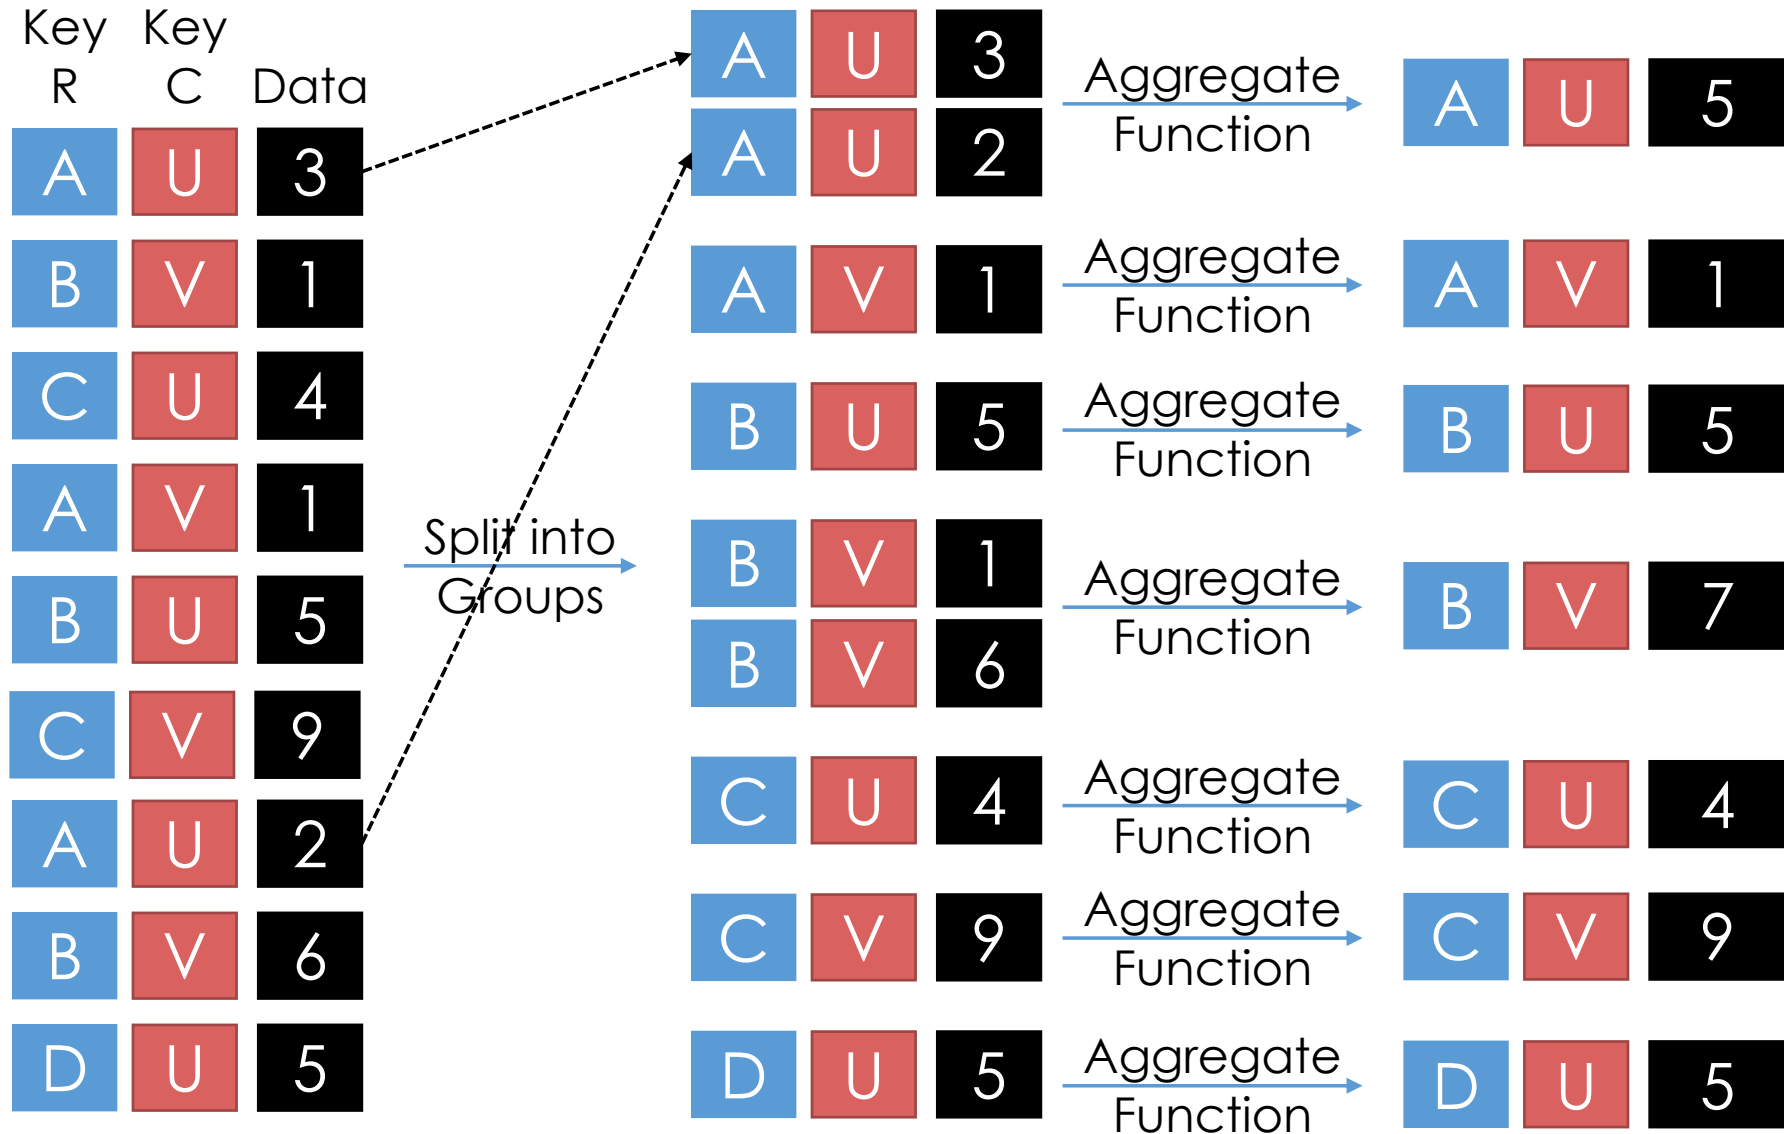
| Key R | Key C | Data |
|---|---|---|
| A | U | 3 |
| B | V | 1 |
| C | U | 4 |
| A | V | 1 |
| B | U | 5 |
| C | V | 9 |
| A | U | 2 |
| B | V | 6 |
| D | U | 5 |

Split into Groups

A U 3
A U 2
Aggregate Function
A U 5

A V 1
Aggregate Function
A V 1

B U 5
Aggregate Function
B U 5

B V 1
B V 6
Aggregate Function
B V 7

C U 4
Aggregate Function
C U 4

C V 9
Aggregate Function
C V 9

D U 5
Aggregate Function
D U 5